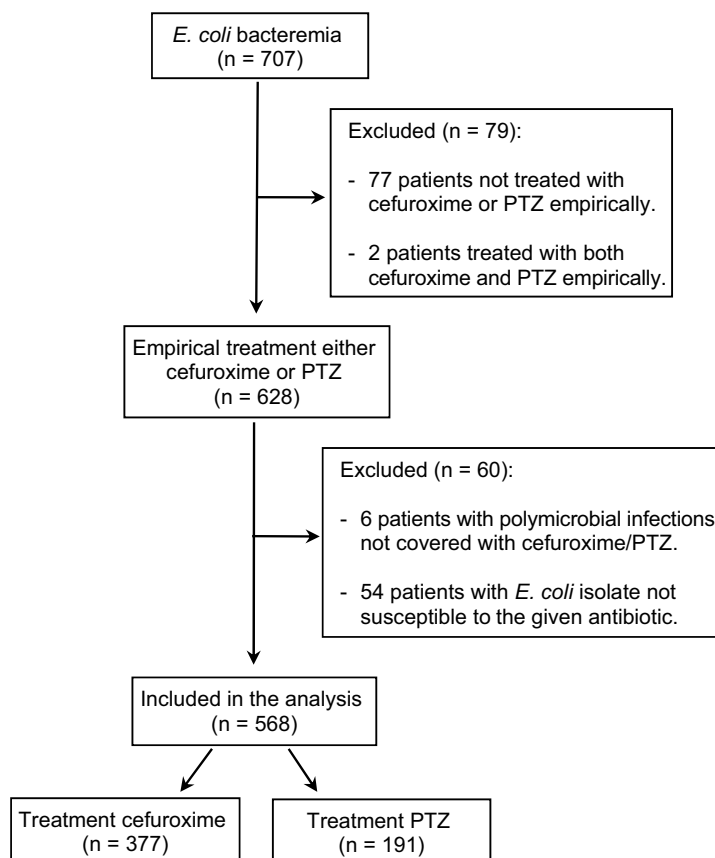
E. coli bacteremia
(n = 707)

Excluded (n = 79):

- 77 patients not treated with cefuroxime or PTZ empirically.

- 2 patients treated with both cefuroxime and PTZ empirically.

Empirical treatment either cefuroxime or PTZ
(n = 628)

Excluded (n = 60):

- 6 patients with polymicrobial infections not covered with cefuroxime/PTZ.

- 54 patients with E. coli isolate not susceptible to the given antibiotic.

Included in the analysis
(n = 568)

Treatment cefuroxime
(n = 377)

Treatment PTZ
(n = 191)